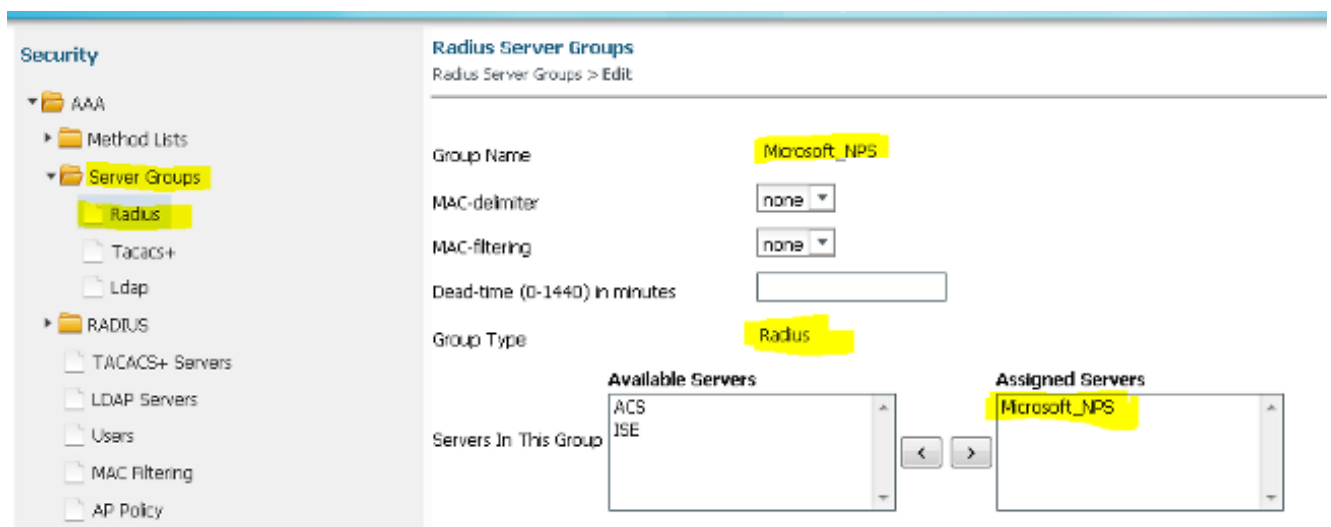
Security

AAA

Method Lists

Server Groups

Radius

Tacacs+

Ldap

RADIUS

TACACS+ Servers

LDAP Servers

Users

MAC Filtering

AP Policy

Radius Server Groups

Radius Server Groups > Edit

Group Name Microsoft_NPS

MAC-delimiter none

MAC-filtering none

Dead-time (0-1440) in minutes

Group Type Radius

Servers In This Group

Available Servers

ACS
ISE

<
>

Assigned Servers

Microsoft_NPS